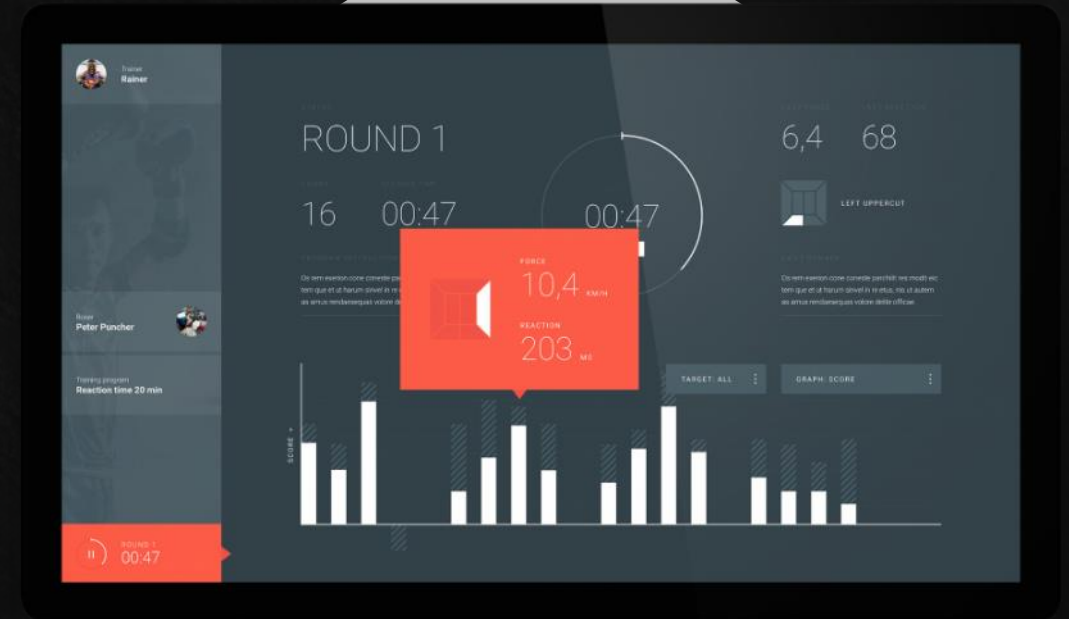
Trainer
Rainer

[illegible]
ROUND 1

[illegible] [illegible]
16 00:47

00:47

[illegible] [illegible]
6,4 68

LEFT UPPERCUT

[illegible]
Os rem eserion cone cuneste pe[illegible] tem que et ut harum sinvel in re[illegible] as amus rendaesequas volore de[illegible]

FORCE
10,4 KM/H

REACTION
203 MS

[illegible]
Os rem esersion cone cunesde parchilit res modit eic tem que et ut harum sinvel in re eius, ut is autem as amus rendaesequas volore delle officae.

Boxer
Peter Puncher

Training program
Reaction time 20 min

TARGET: ALL

GRAPH: SCORE

SCORE

ROUND 1
00:47